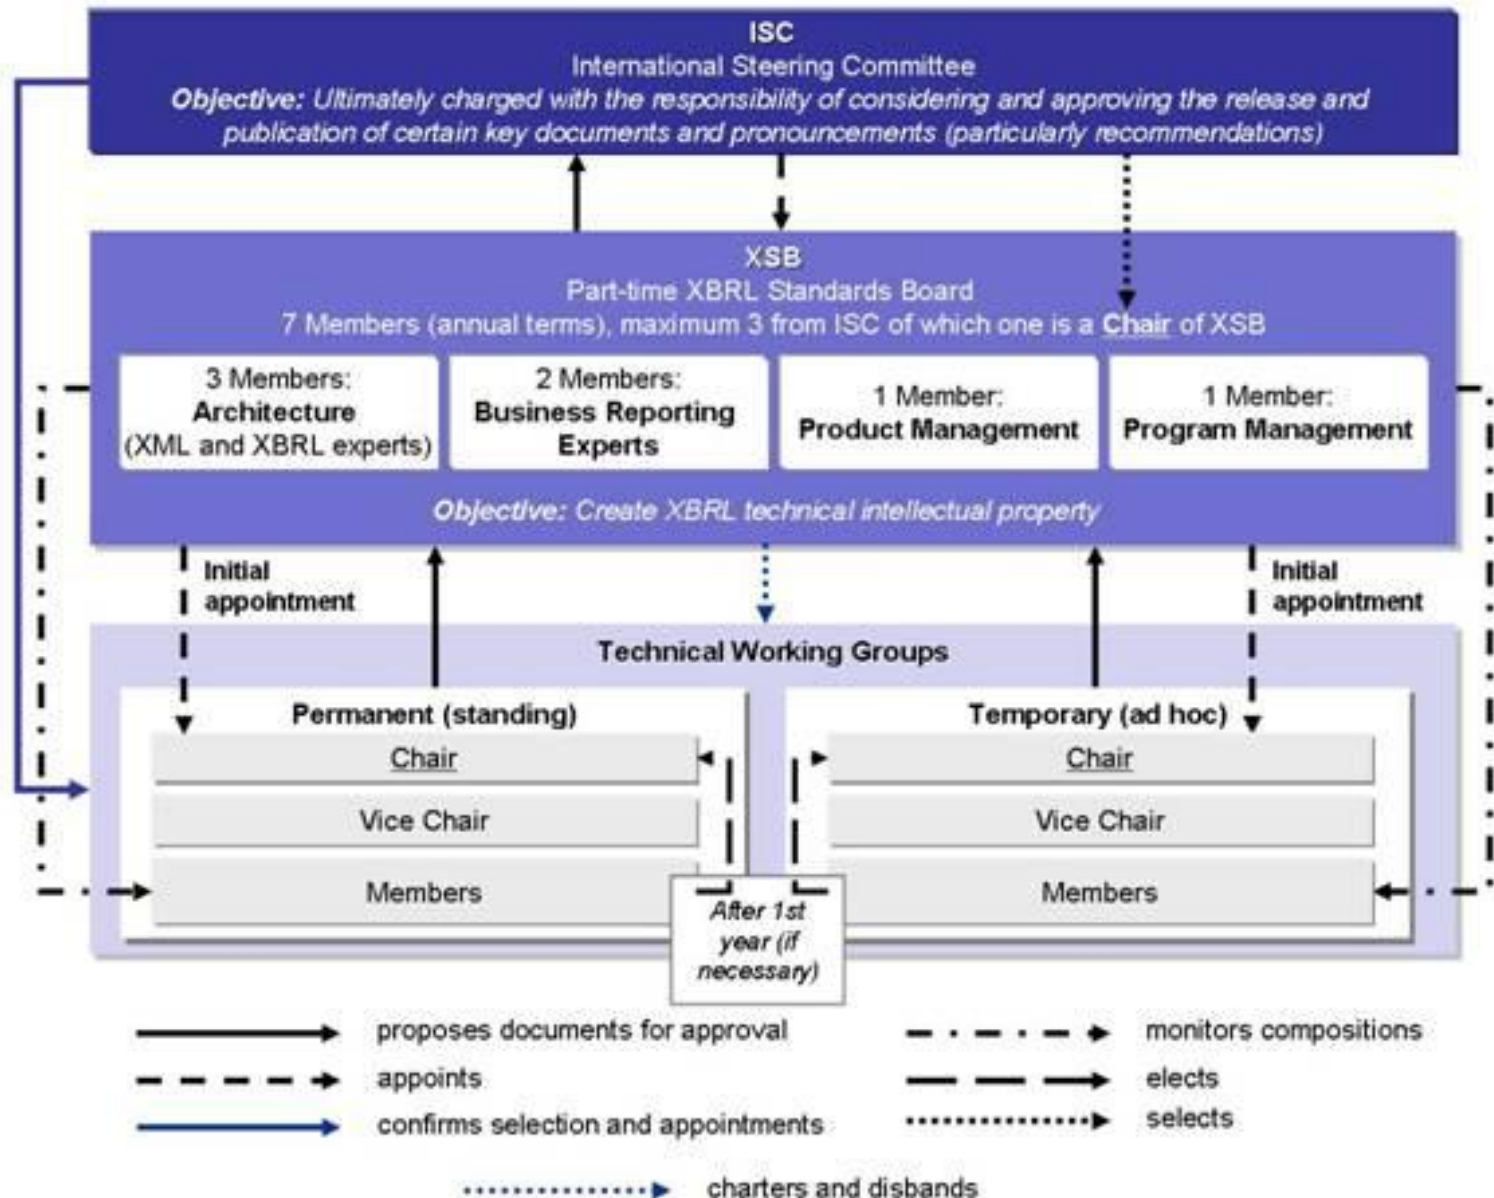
ISC
International Steering Committee
Objective: Ultimately charged with the responsibility of considering and approving the release and publication of certain key documents and pronouncements (particularly recommendations)

XSB
Part-time XBRL Standards Board
7 Members (annual terms), maximum 3 from ISC of which one is a Chair of XSB

3 Members: Architecture (XML and XBRL experts)

2 Members: Business Reporting Experts

1 Member: Product Management

1 Member: Program Management

Objective: Create XBRL technical intellectual property

Initial appointment

Initial appointment

Technical Working Groups

Permanent (standing)
Chair
Vice Chair
Members

Temporary (ad hoc)
Chair
Vice Chair
Members

After 1st year (if necessary)

proposes documents for approval
appoints
confirms selection and appointments
monitors compositions
elects
selects
charters and disbands